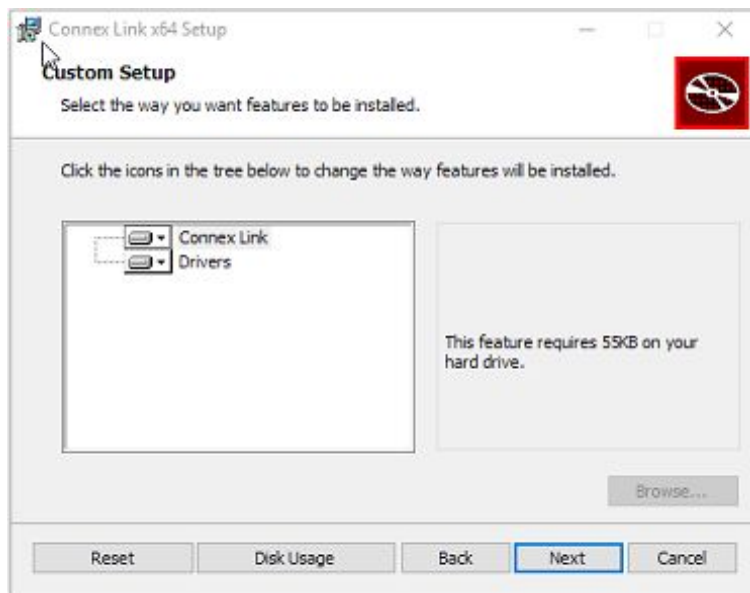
Connex Link x64 Setup

Custom Setup

Select the way you want features to be installed.

Click the icons in the tree below to change the way features will be installed.

Connex Link
Drivers

This feature requires 55KB on your hard drive.

Browse...

Reset
Disk Usage
Back
Next
Cancel